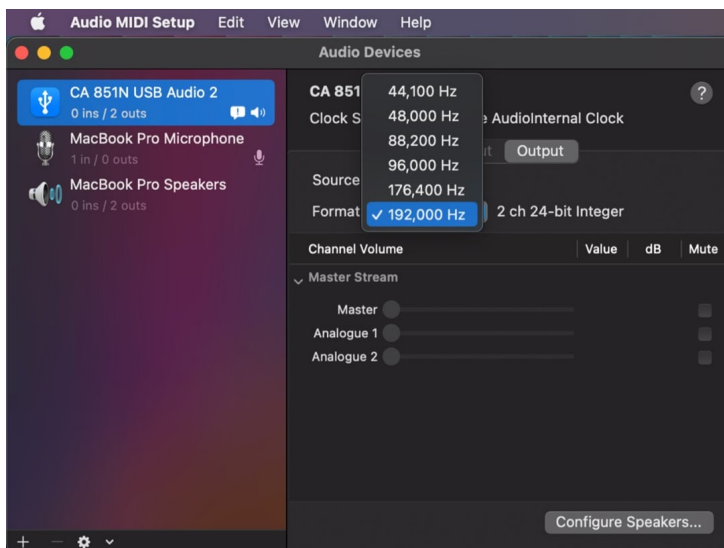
Audio MIDI Setup Edit View Window Help

Audio Devices

CA 851N USB Audio 2
0 ins / 2 outs

MacBook Pro Microphone
1 in / 0 outs

MacBook Pro Speakers
0 ins / 2 outs

CA 851

Clock S

e AudioInternal Clock

44,100 Hz
48,000 Hz
88,200 Hz
96,000 Hz
176,400 Hz
✓ 192,000 Hz

?

t Output

Source

Format

2 ch 24-bit Integer

| Channel Volume | Value | dB | Mute |
|---|---|---|---|
| Master Stream | | | |
| Master | | | |
| Analogue 1 | | | |
| Analogue 2 | | | |

Configure Speakers...

+ −